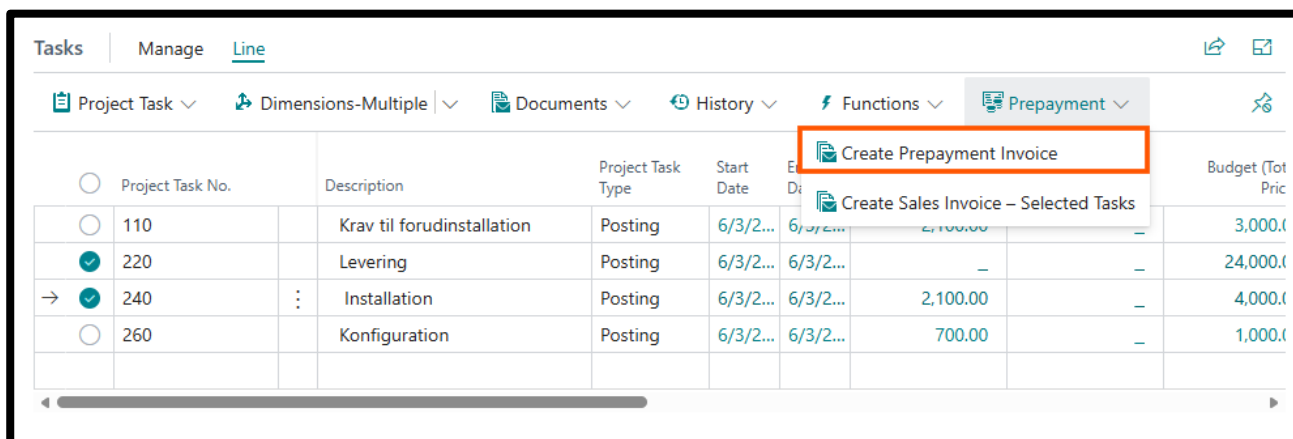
Tasks | Manage | Line

Project Task | Dimensions-Multiple | Documents | History | Functions | Prepayment

Create Prepayment Invoice

Create Sales Invoice – Selected Tasks

| | Project Task No. | | Description | Project Task Type | Start Date | E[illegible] Da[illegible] | | | Budget (Tot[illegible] Pric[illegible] |
|---|---|---|---|---|---|---|---|---|---|
| | 110 | | Krav til forudinstallation | Posting | 6/3/2... | 6/3/2... | 2,100.00 | _ | 3,000.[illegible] |
| | 220 | | Levering | Posting | 6/3/2... | 6/3/2... | _ | _ | 24,000.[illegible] |
| → | 240 | ⋮ | Installation | Posting | 6/3/2... | 6/3/2... | 2,100.00 | _ | 4,000.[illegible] |
| | 260 | | Konfiguration | Posting | 6/3/2... | 6/3/2... | 700.00 | _ | 1,000.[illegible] |